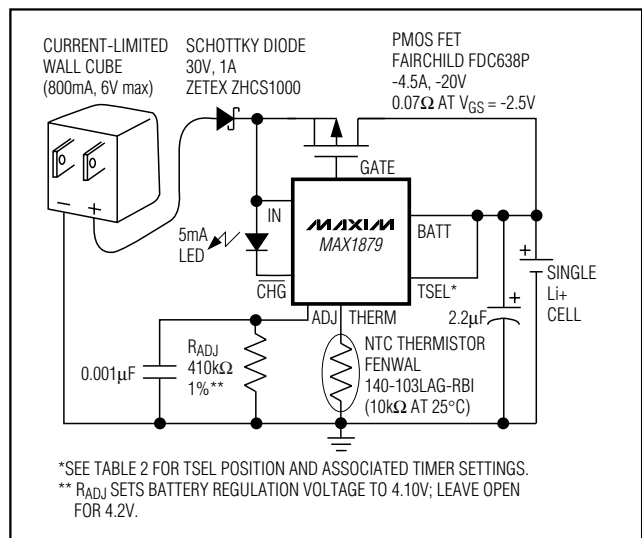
CURRENT-LIMITED WALL CUBE (800mA, 6V max)

SCHOTTKY DIODE 30V, 1A ZETEX ZHCS1000

PMOS FET FAIRCHILD FDC638P -4.5A, -20V 0.07Ω AT $V_{GS}$ = -2.5V

GATE

IN

MAXIM MAX1879

BATT

5mA LED

CHG

TSEL*

ADJ

THERM

2.2μF

SINGLE Li+ CELL

$R_{ADJ}$ 410kΩ 1%**

0.001μF

NTC THERMISTOR FENWAL 140-103LAG-RBI (10kΩ AT 25°C)

*SEE TABLE 2 FOR TSEL POSITION AND ASSOCIATED TIMER SETTINGS.
** $R_{ADJ}$ SETS BATTERY REGULATION VOLTAGE TO 4.10V; LEAVE OPEN FOR 4.2V.